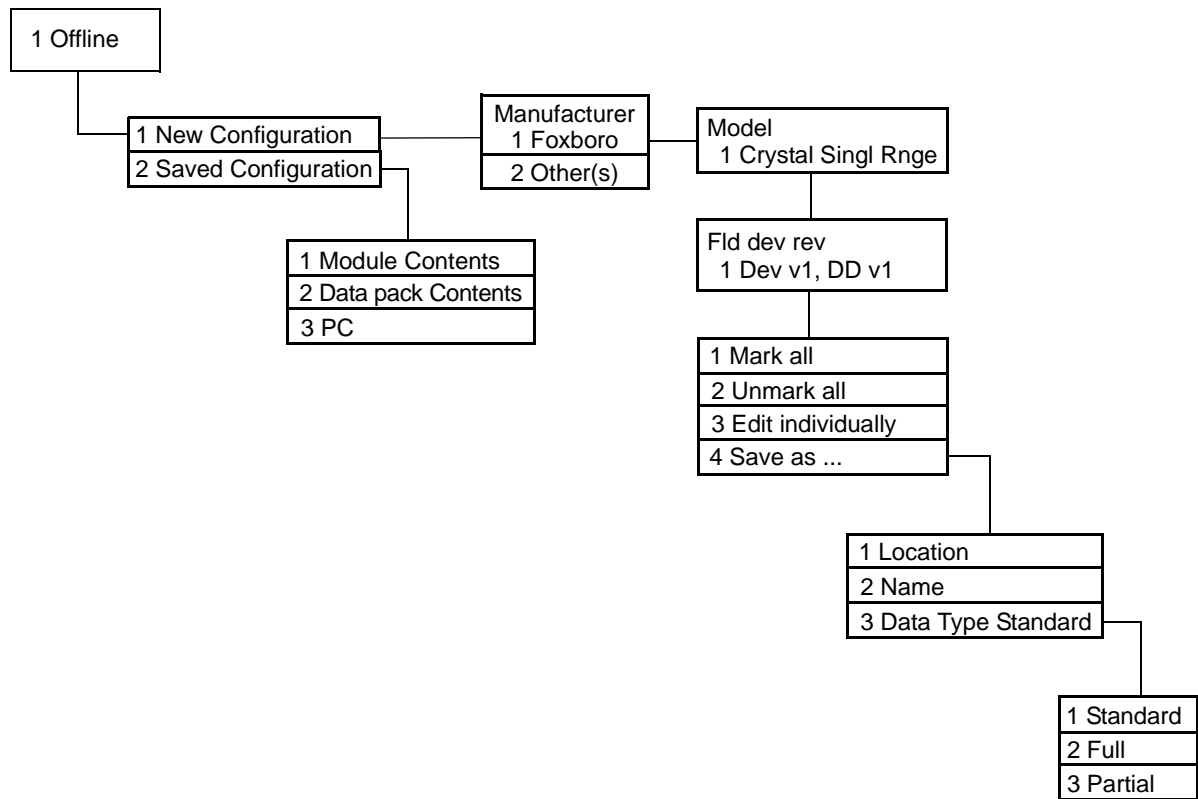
1 Offline

1 New Configuration
2 Saved Configuration

1 Module Contents
2 Data pack Contents
3 PC

Manufacturer
1 Foxboro
2 Other(s)

Model
1 Crystal Singl Rnge

Fld dev rev
1 Dev v1, DD v1

1 Mark all
2 Unmark all
3 Edit individually
4 Save as ...

1 Location
2 Name
3 Data Type Standard

1 Standard
2 Full
3 Partial